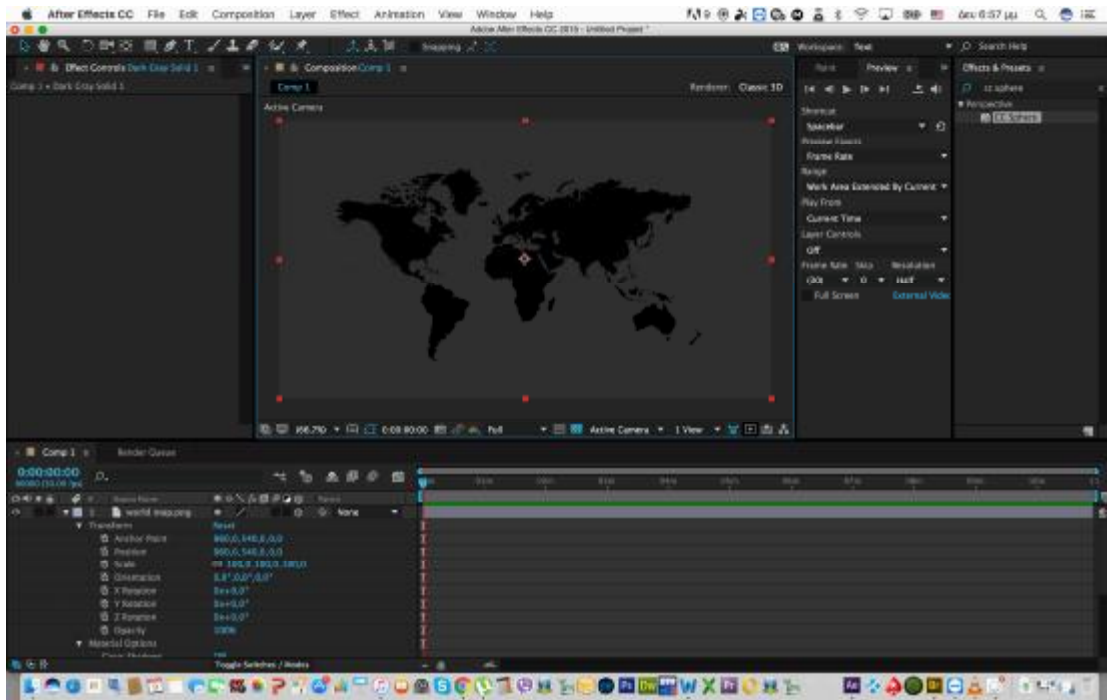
After Effects CC File Edit Composition Layer Effect Animation View Window Help

Adobe After Effects CC 2015 - Untitled Project *

Snapping

Workspace: Text

Search Help

Effect Controls Dark Gray Solid 1

Comp 1 • Dark Gray Solid 1

Composition Comp 1

Comp 1

Renderer: Classic 3D

Active Camera

Paint Preview

Shortcut

Spacebar

Preview Favors

Frame Rate

Range

Work Area Extended By Current

Play From

Current Time

Layer Controls

Off

Frame Rate Skip Resolution

(30) 0 Half

Full Screen External Video

Effects & Presets

cc sphere

▼ Perspective

CC Sphere

66.7% 0:00:00:00 Full Active Camera 1 View

Comp 1 Render Queue

0:00:00:00

00000 (30.00 fps)

Source Name

world mapping

None

Transform

Reset

Anchor Point

960.0,540.0,0.0

Position

960.0,540.0,0.0

Scale

100.0,100.0,100.0

Orientation

0.0°,0.0°,0.0°

X Rotation

0x+0.0°

Y Rotation

0x+0.0°

Z Rotation

0x+0.0°

Opacity

100%

Material Options

Toggle Switches / Modes